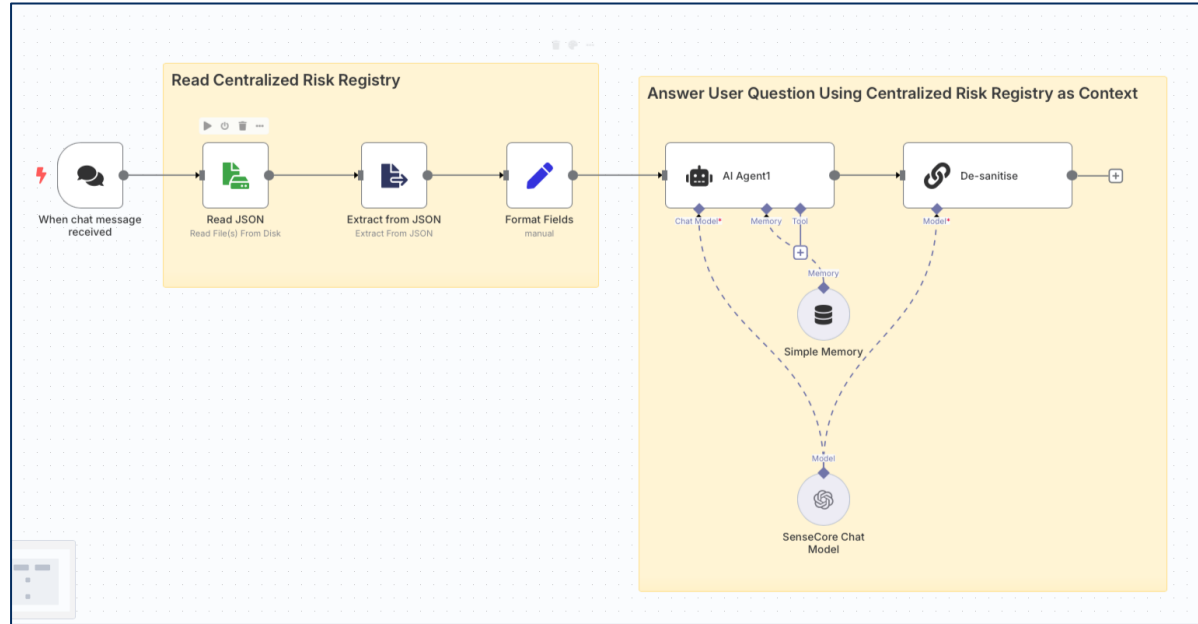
Read Centralized Risk Registry

When chat message received

Read JSON
Read File(s) From Disk

Extract from JSON
Extract From JSON

Format Fields
manual

Answer User Question Using Centralized Risk Registry as Context

AI Agent1

Chat Model*
Memory
Tool

De-sanitise

Model*

Memory

Simple Memory

Model

SenseCore Chat Model